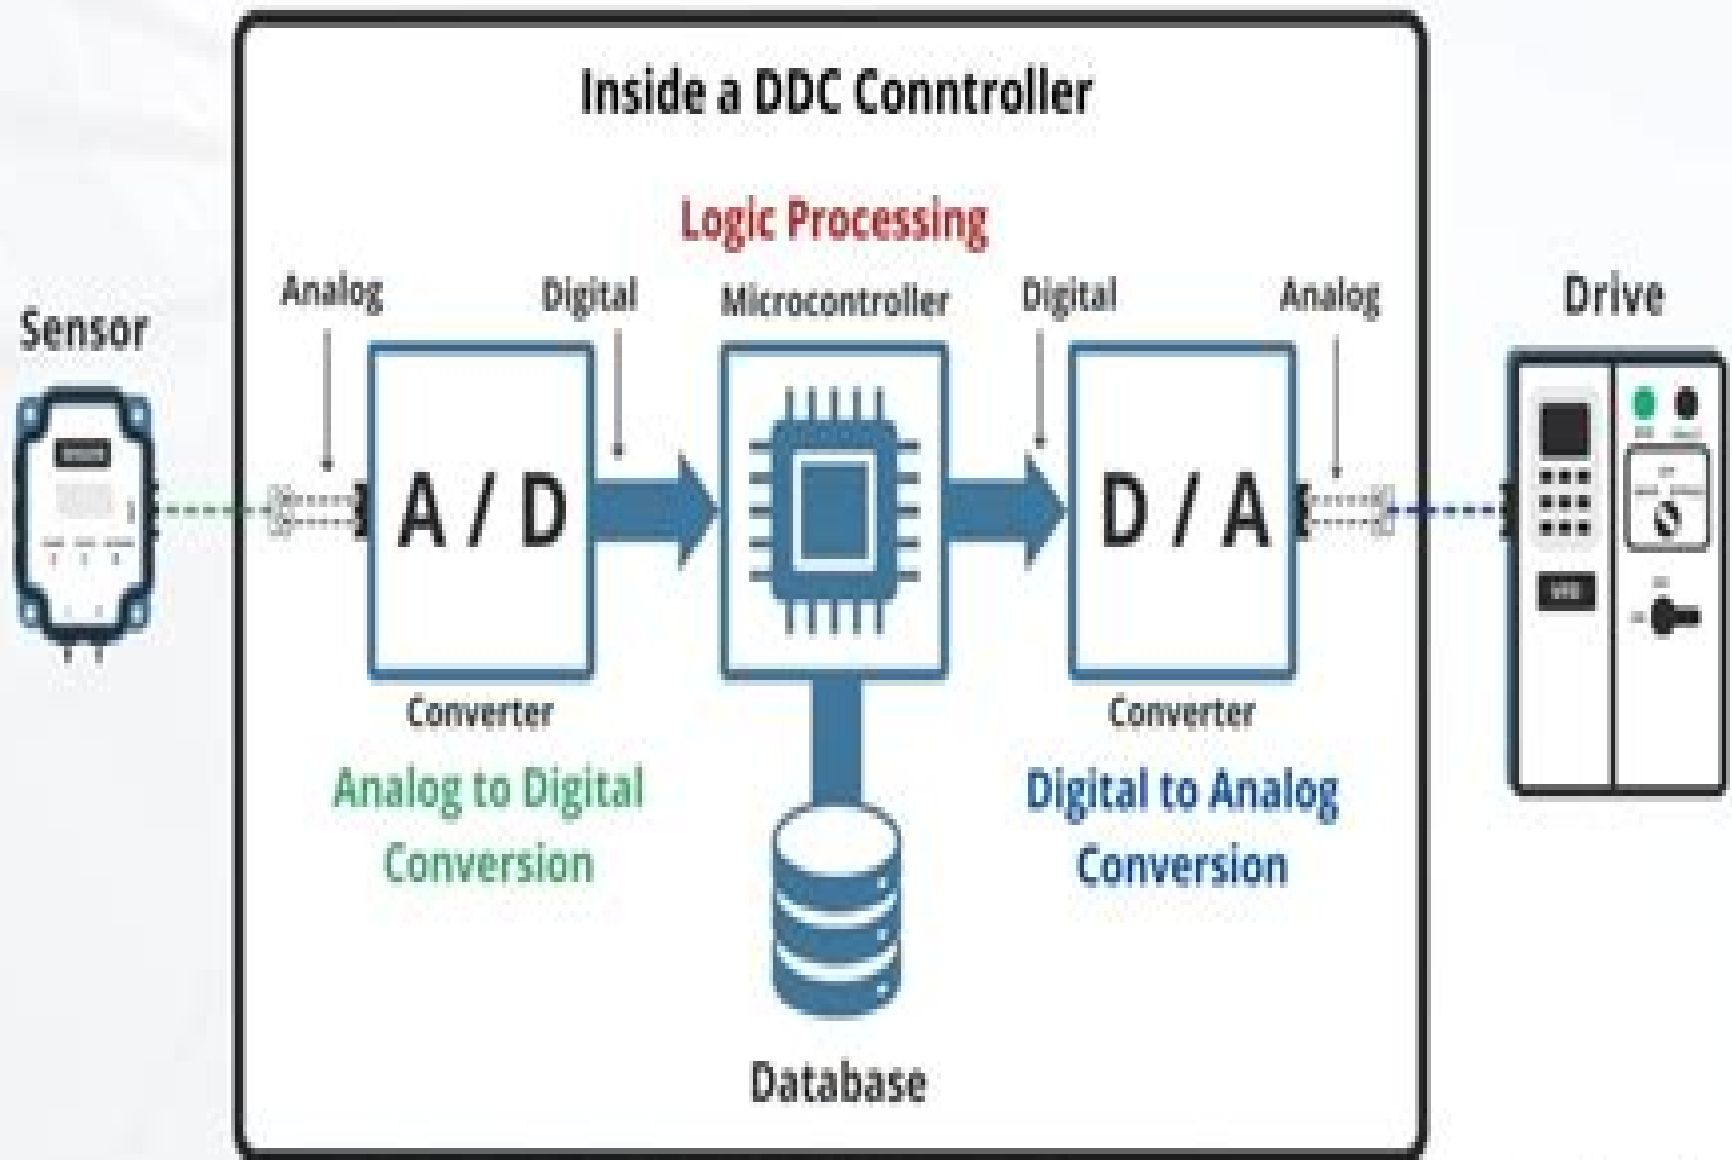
Inside a DDC Conntroller

Logic Processing

Sensor

Analog

Digital

Microcontroller

Digital

Analog

Drive

A / D

D / A

Converter

Analog to Digital Conversion

Converter

Digital to Analog Conversion

Database